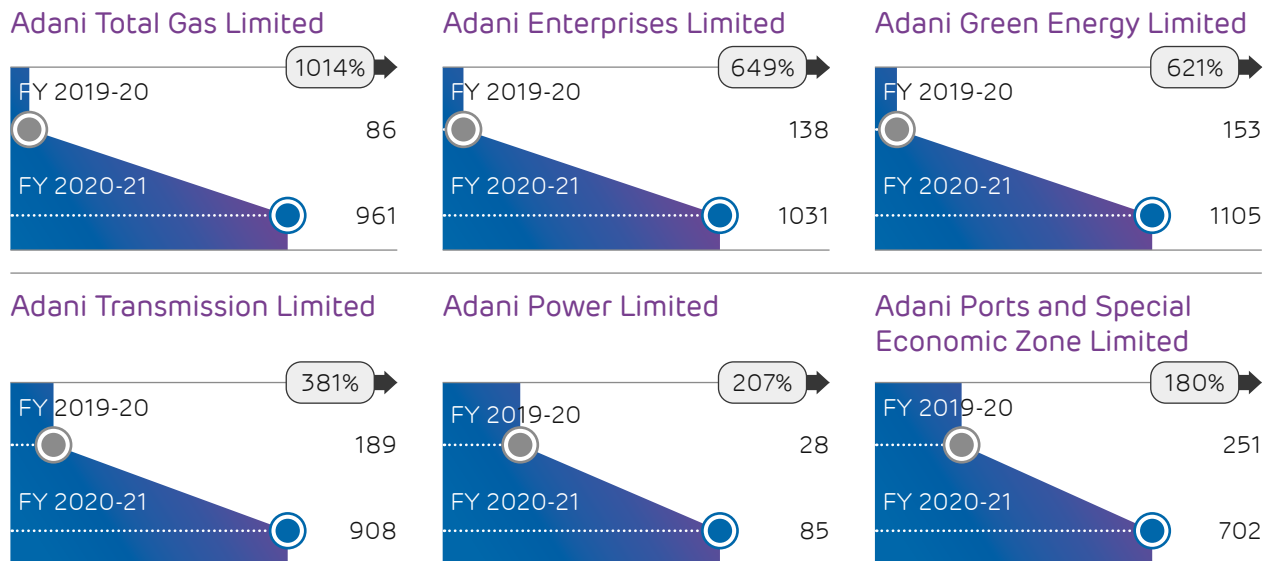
Adani Total Gas Limited

1014%

FY 2019-20

86

FY 2020-21

961

Adani Enterprises Limited

649%

FY 2019-20

138

FY 2020-21

1031

Adani Green Energy Limited

621%

FY 2019-20

153

FY 2020-21

1105

Adani Transmission Limited

381%

FY 2019-20

189

FY 2020-21

908

Adani Power Limited

207%

FY 2019-20

28

FY 2020-21

85

Adani Ports and Special Economic Zone Limited

180%

FY 2019-20

251

FY 2020-21

702